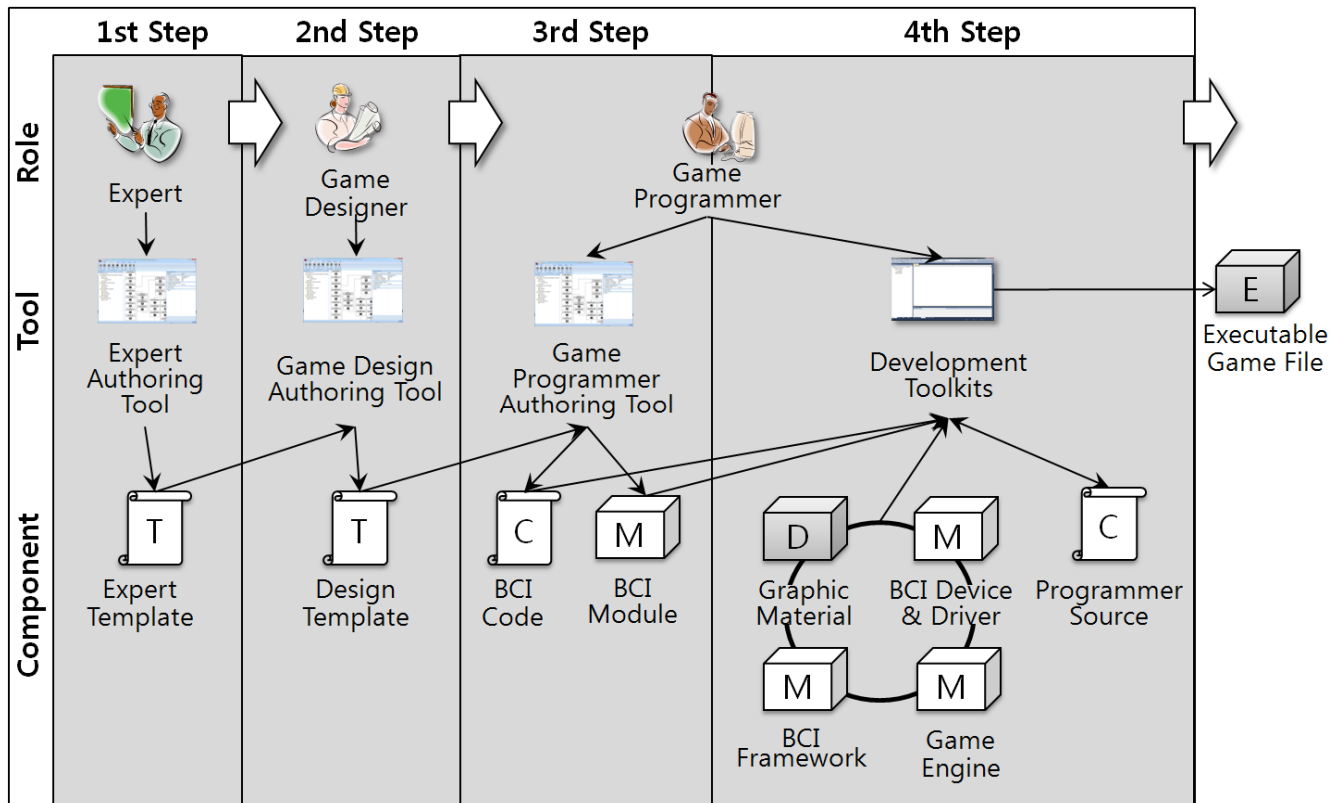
1st Step

2nd Step

3rd Step

4th Step

Role

Tool

Component

Expert

Expert Authoring Tool

T

Expert Template

Game Designer

Game Design Authoring Tool

T

Design Template

Game Programmer

Game Programmer Authoring Tool

C

BCI Code

M

BCI Module

Development Toolkits

D

Graphic Material

M

BCI Device & Driver

M

BCI Framework

M

Game Engine

C

Programmer Source

E

Executable Game File